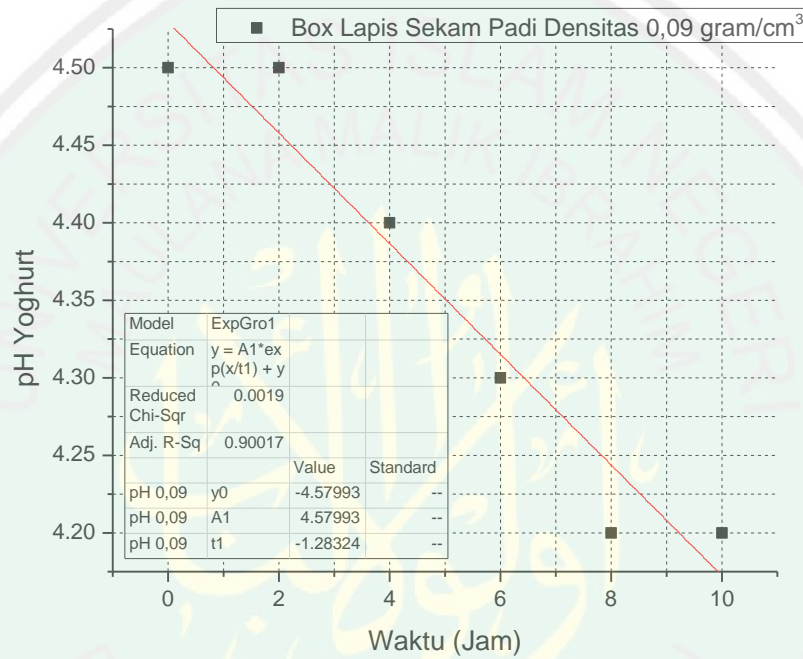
■ Box Lapis Sekam Padi Densitas 0,09 gram/cm$^3$

pH Yoghurt

4.50
4.45
4.40
4.35
4.30
4.25
4.20

| Model | ExpGro1 | | |
|---|---|---|---|
| Equation | y = A1*exp(x/t1) + y0 | | |
| Reduced Chi-Sqr | 0.0019 | | |
| Adj. R-Sq | 0.90017 | | |
| | | Value | Standard |
| pH 0,09 | y0 | -4.57993 | -- |
| pH 0,09 | A1 | 4.57993 | -- |
| pH 0,09 | t1 | -1.28324 | -- |

0 2 4 6 8 10

Waktu (Jam)